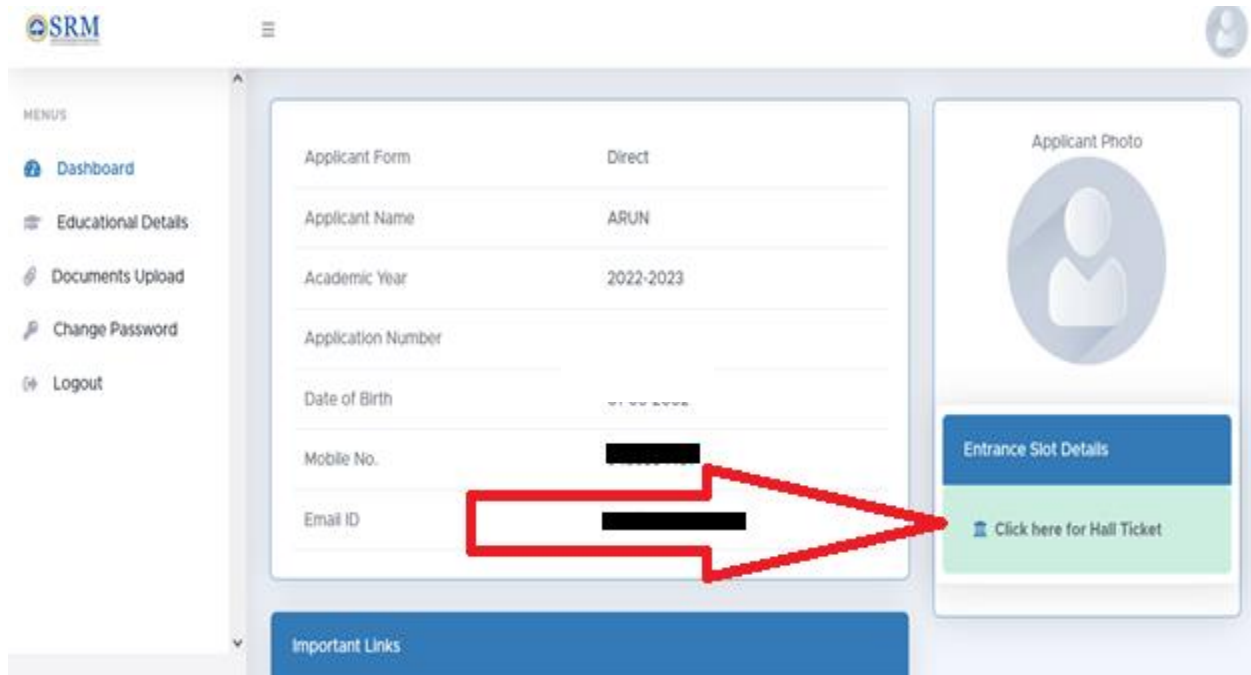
SRM

MENUS

Dashboard

Educational Details

Documents Upload

Change Password

Logout

| | |
|---|---|
| Applicant Form | Direct |
| Applicant Name | ARUN |
| Academic Year | 2022-2023 |
| Application Number | |
| Date of Birth | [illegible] |
| Mobile No. | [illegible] |
| Email ID | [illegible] |

Important Links

Applicant Photo

Entrance Slot Details

Click here for Hall Ticket